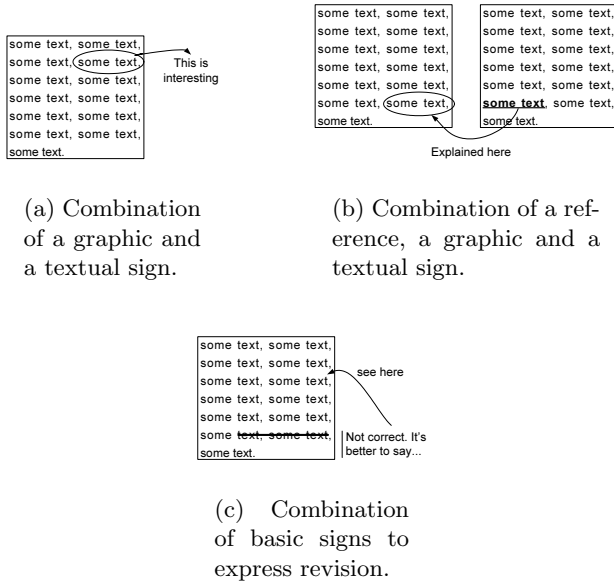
some text, some text, some text, some text, some text, some text, some text, some text, some text, some text, some text, some text, some text.

This is interesting

(a) Combination of a graphic and a textual sign.

some text, some text, some text, some text, some text, some text, some text, some text, some text, some text, some text, some text, some text.

some text, some text, some text, some text, some text, some text, some text, some text, some text, some text, some text, some text, some text.

Explained here

(b) Combination of a reference, a graphic and a textual sign.

some text, some text, some text, some text, some text, some text, some text, some text, some text, some text, some ~~text, some text,~~ some text.

see here

Not correct. It's better to say...

(c) Combination of basic signs to express revision.